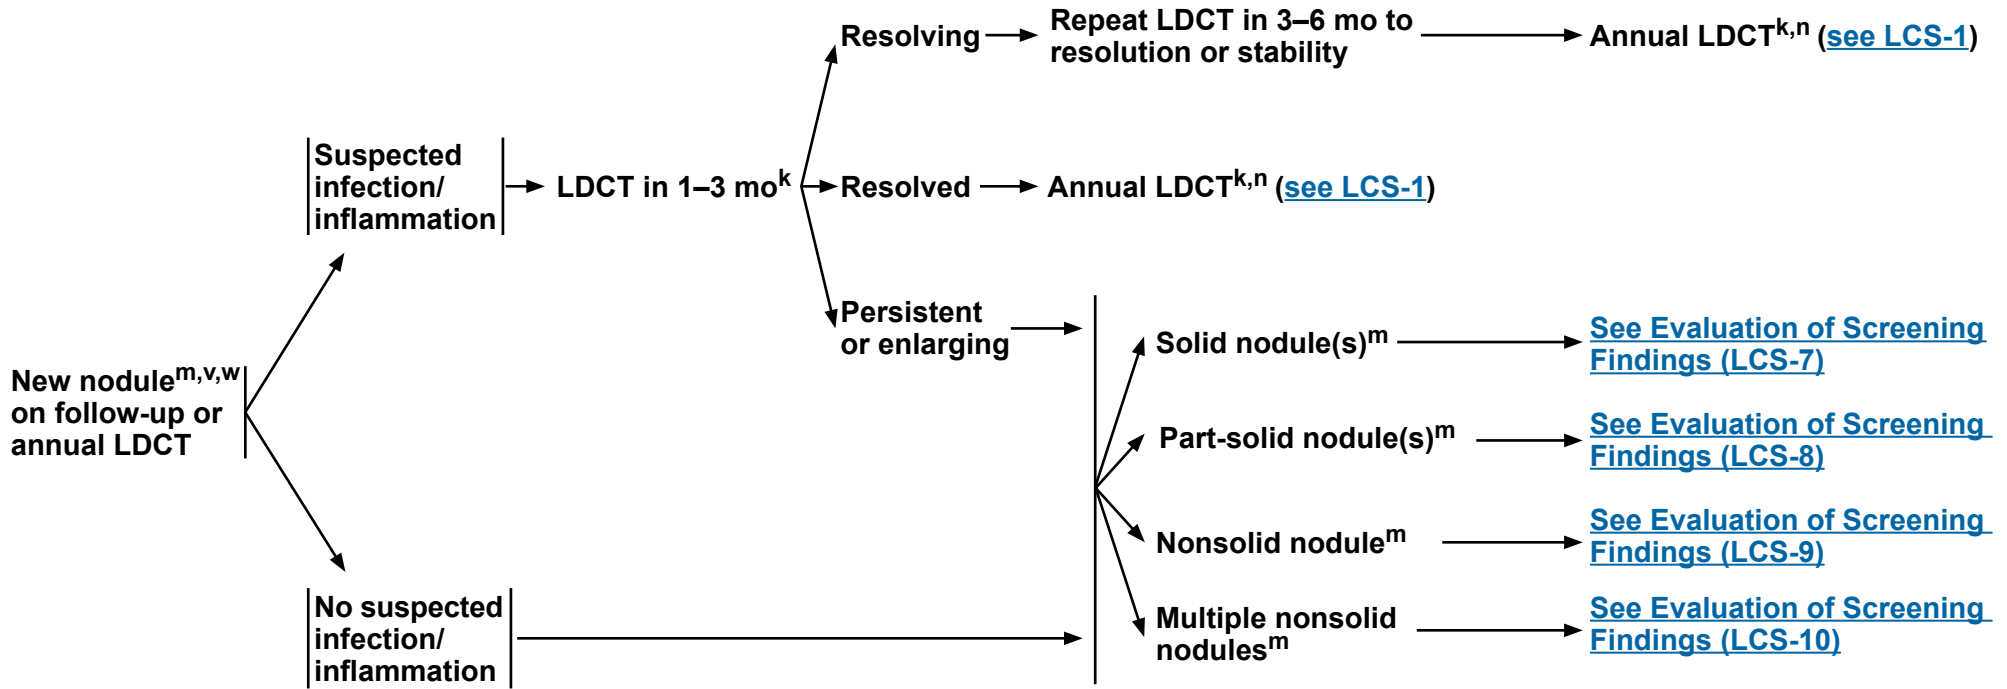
New nodule$^{m,v,w}$ on follow-up or annual LDCT

Suspected infection/ inflammation

LDCT in 1–3 mo$^{k}$

Resolving

Repeat LDCT in 3–6 mo to resolution or stability

Annual LDCT$^{k,n}$ (see LCS-1)

Resolved

Annual LDCT$^{k,n}$ (see LCS-1)

Persistent or enlarging

No suspected infection/ inflammation

Solid nodule(s)$^{m}$

See Evaluation of Screening Findings (LCS-7)

Part-solid nodule(s)$^{m}$

See Evaluation of Screening Findings (LCS-8)

Nonsolid nodule$^{m}$

See Evaluation of Screening Findings (LCS-9)

Multiple nonsolid nodules$^{m}$

See Evaluation of Screening Findings (LCS-10)